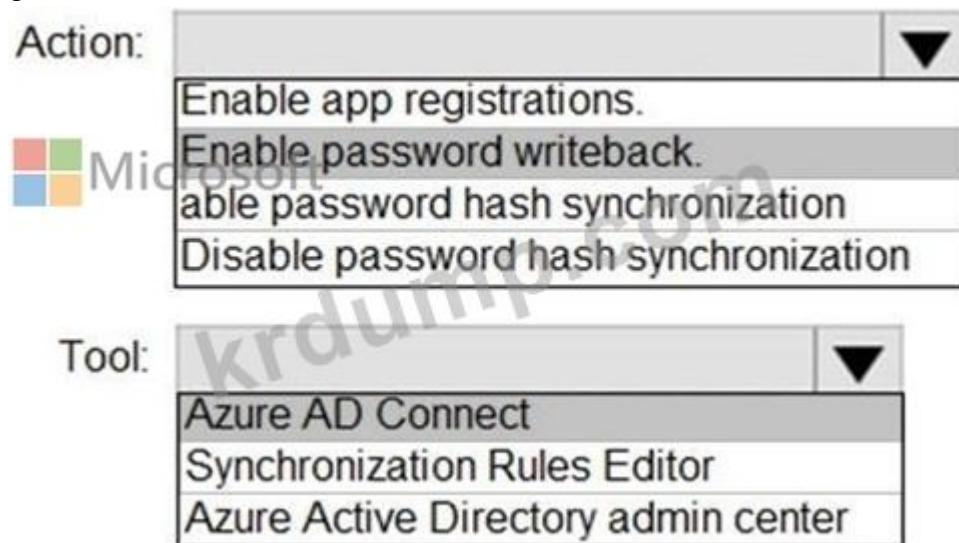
Action:

Enable app registrations.
Enable password writeback.
able password hash synchronization
Disable password hash synchronization

Microsoft

krdump.com

Tool:

Azure AD Connect
Synchronization Rules Editor
Azure Active Directory admin center